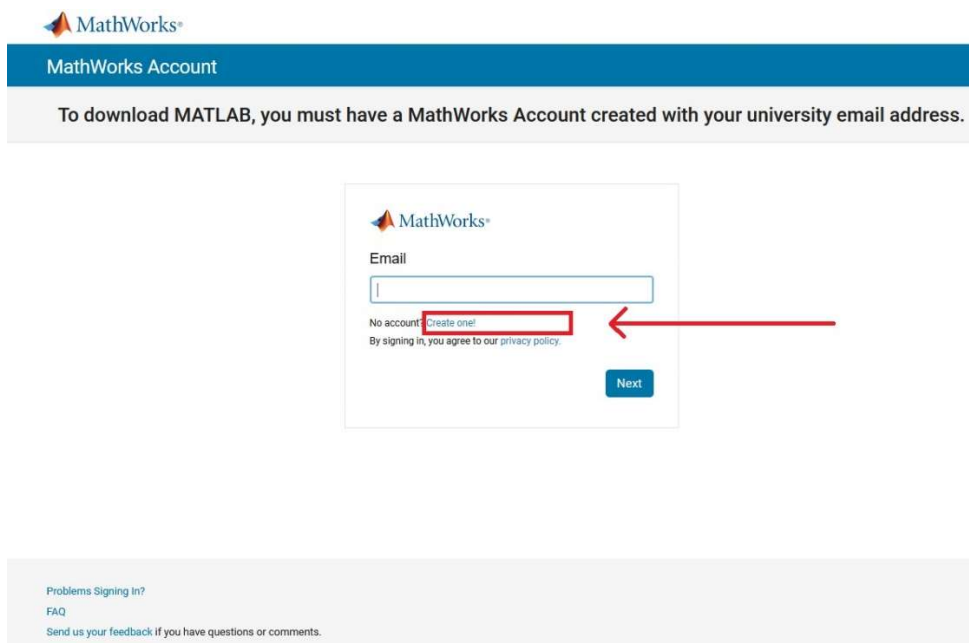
MathWorks®

MathWorks Account

To download MATLAB, you must have a MathWorks Account created with your university email address.

MathWorks®

Email

No account? Create one!

By signing in, you agree to our privacy policy.

Next

Problems Signing In?

FAQ

Send us your feedback if you have questions or comments.